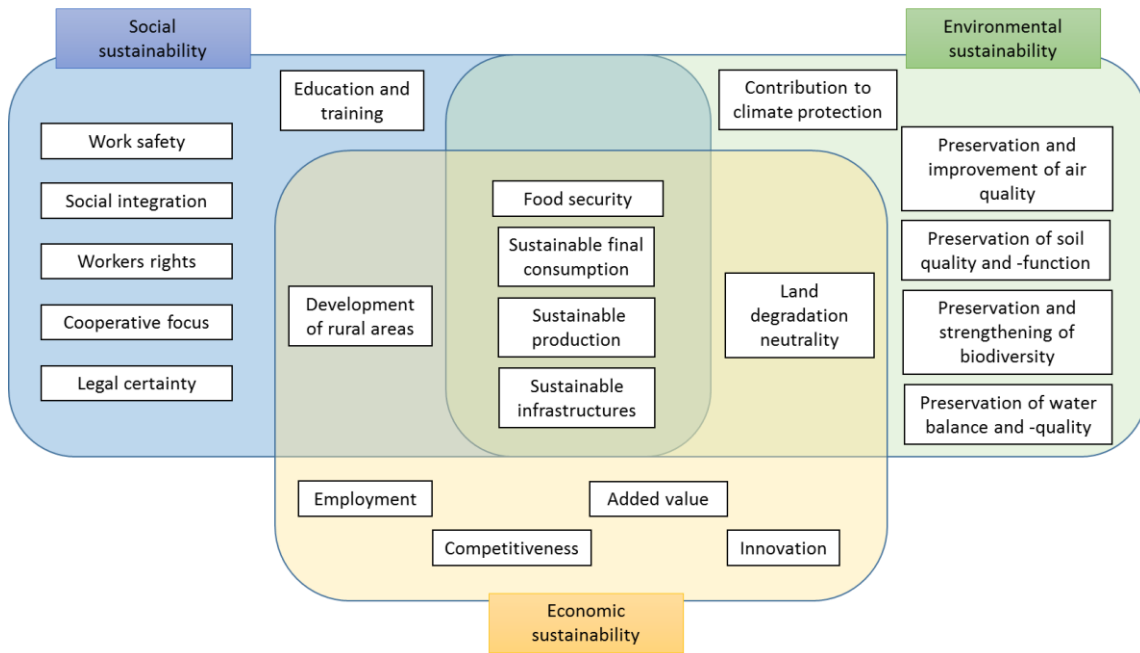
Social sustainability

Environmental sustainability

Education and training

Contribution to climate protection

Work safety

Social integration

Workers rights

Cooperative focus

Legal certainty

Preservation and improvement of air quality

Preservation of soil quality and -function

Preservation and strengthening of biodiversity

Preservation of water balance and -quality

Food security

Sustainable final consumption

Sustainable production

Sustainable infrastructures

Development of rural areas

Land degradation neutrality

Employment

Added value

Competitiveness

Innovation

Economic sustainability